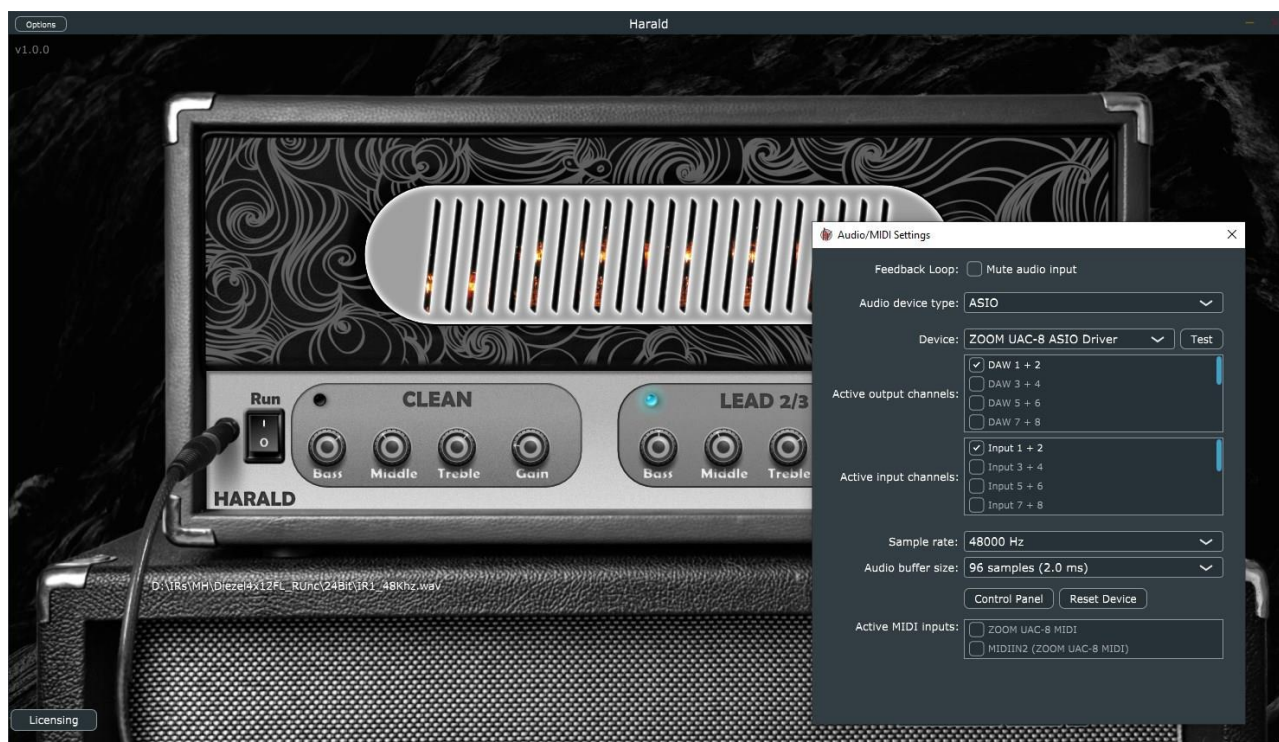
Options

Harald

v1.0.0

Run

I

O

CLEAN

Bass Middle Treble Gain

LEAD 2/3

Bass Middle Treble

HARALD

D:\IRs\MH\Diezel4x12FL_RUnc\24Bit\IR1_48Khz.wav

Licensing

Audio/MIDI Settings

Feedback Loop: Mute audio input

Audio device type: ASIO

Device: ZOOM UAC-8 ASIO Driver Test

Active output channels: DAW 1 + 2 DAW 3 + 4 DAW 5 + 6 DAW 7 + 8

Active input channels: Input 1 + 2 Input 3 + 4 Input 5 + 6 Input 7 + 8

Sample rate: 48000 Hz

Audio buffer size: 96 samples (2.0 ms)

Control Panel Reset Device

Active MIDI inputs: ZOOM UAC-8 MIDI MIDIIN2 (ZOOM UAC-8 MIDI)